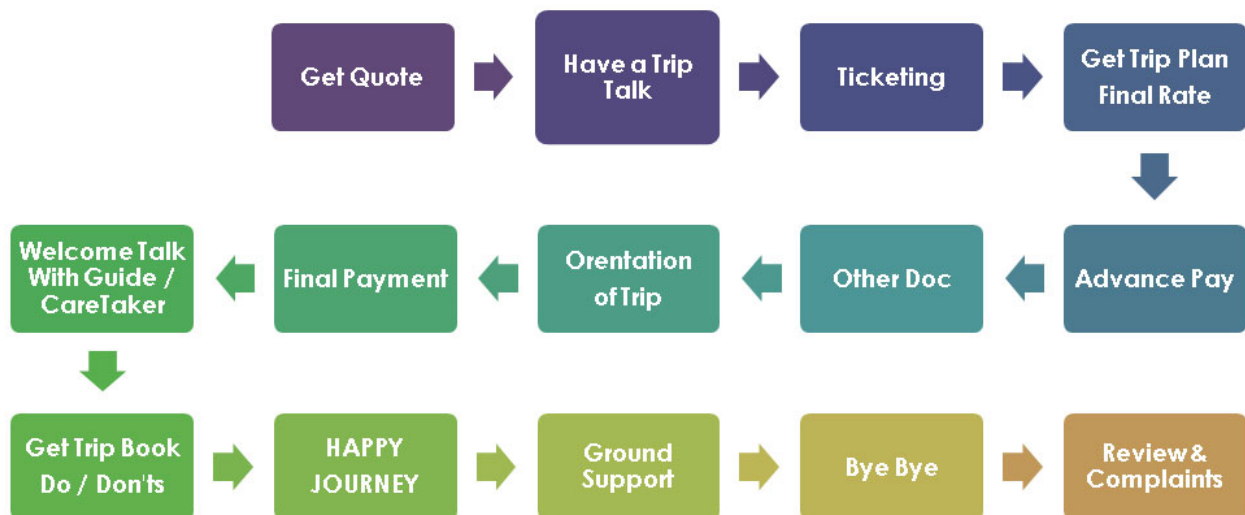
Get Quote

Have a Trip Talk

Ticketing

Get Trip Plan Final Rate

Advance Pay

Other Doc

Orentation of Trip

Final Payment

Welcome Talk With Guide / CareTaker

Get Trip Book Do / Don'ts

HAPPY JOURNEY

Ground Support

Bye Bye

Review & Complaints